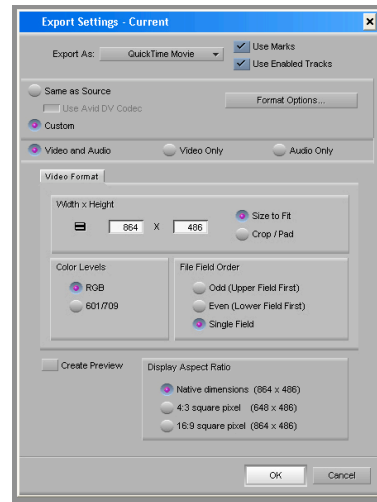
Export Settings - Current

Export As: QuickTime Movie

Use Marks

Use Enabled Tracks

Same as Source

Use Avid DV Codec

Format Options...

Custom

Video and Audio

Video Only

Audio Only

Video Format

Width x Height

864 X 486

Size to Fit

Crop / Pad

Color Levels

RGB

601/709

File Field Order

Odd (Upper Field First)

Even (Lower Field First)

Single Field

Create Preview

Display Aspect Ratio

Native dimensions (864 x 486)

4:3 square pixel (648 x 486)

16:9 square pixel (864 x 486)

OK

Cancel